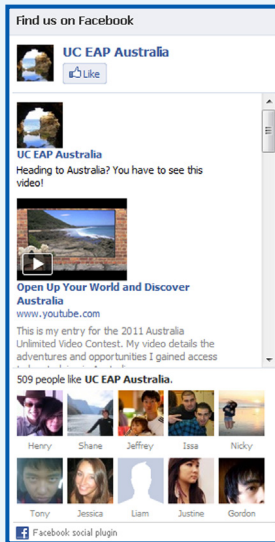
Find us on Facebook

UC EAP Australia

Like

UC EAP Australia

Heading to Australia? You have to see this video!

Open Up Your World and Discover Australia

www.youtube.com

This is my entry for the 2011 Australia Unlimited Video Contest. My video details the adventures and opportunities I gained access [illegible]

509 people like UC EAP Australia.

Henry Shane Jeffrey Issa Nicky

Tony Jessica Liam Justine Gordon

Facebook social plugin